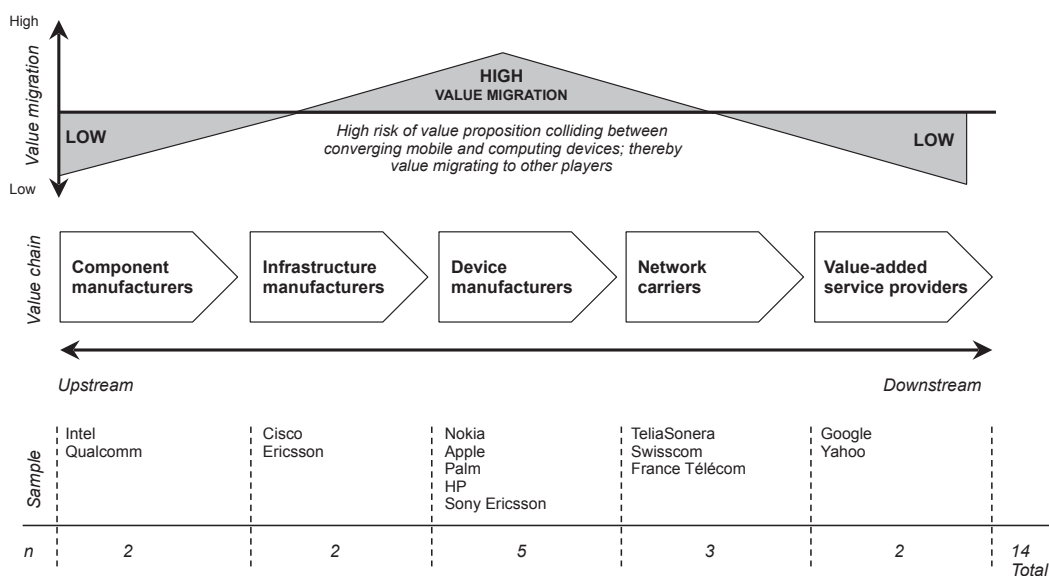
High

Value migration

Low

HIGH
VALUE MIGRATION

LOW

LOW

High risk of value proposition colliding between converging mobile and computing devices; thereby value migrating to other players

Value chain

Component manufacturers

Infrastructure manufacturers

Device manufacturers

Network carriers

Value-added service providers

Upstream

Downstream

Sample

Intel
Qualcomm

Cisco
Ericsson

Nokia
Apple
Palm
HP
Sony Ericsson

TeliaSonera
Swisscom
France Télécom

Google
Yahoo

n

2

2

5

3

2

14
Total